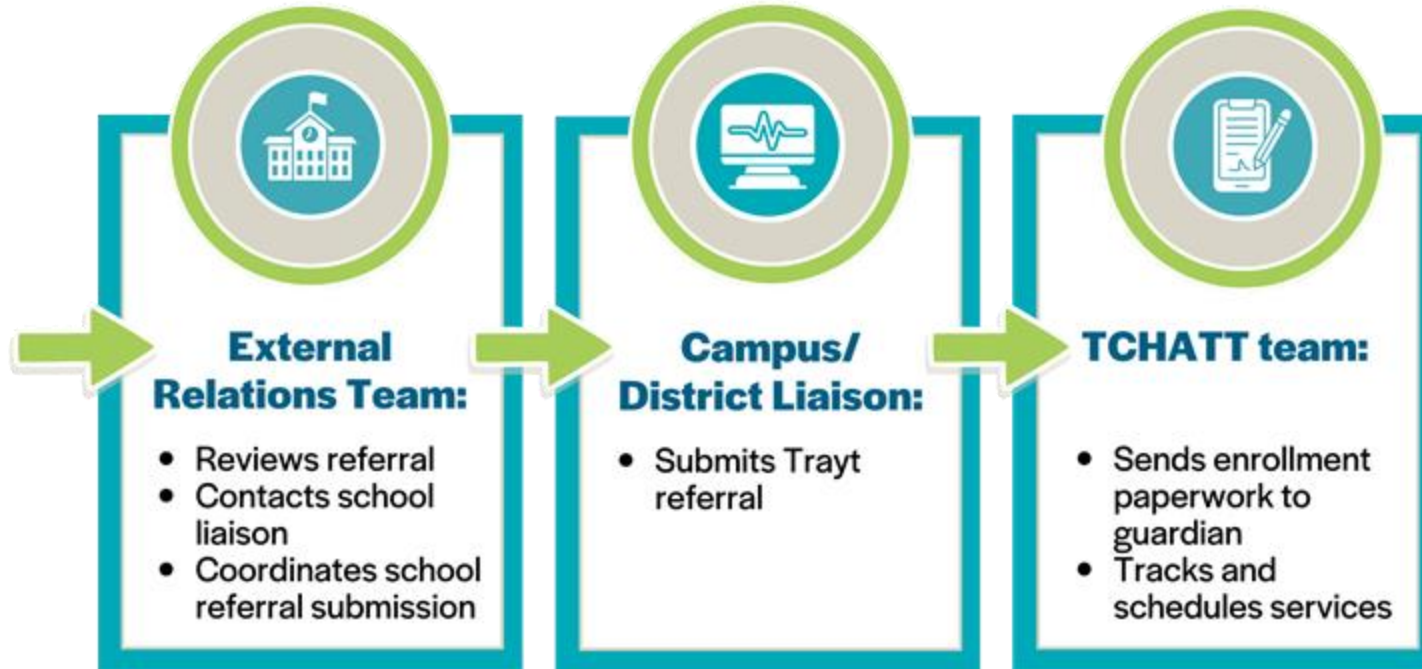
External Relations Team:

- Reviews referral
- Contacts school liaison
- Coordinates school referral submission

Campus/ District Liaison:

- Submits Trayt referral

TCHATT team:

- Sends enrollment paperwork to guardian
- Tracks and schedules services